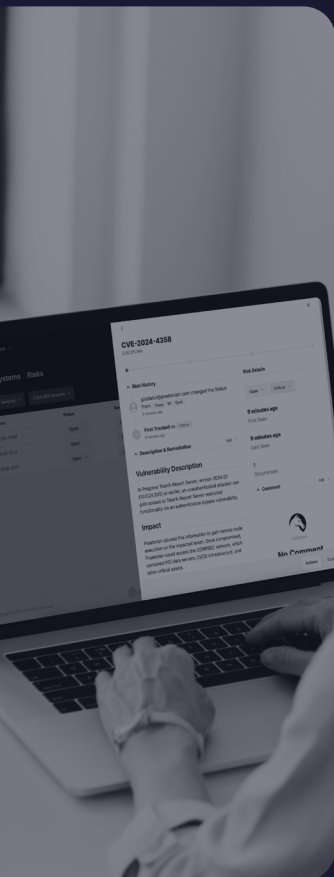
CVE-2024-4358

Risk History

Risk Details

Open

Critical

9 minutes ago

First Seen

9 minutes ago

Last Seen

First Tracked in

Description & Remediation

Vulnerability Description

Impact

Comment

No Comment

ystems Risks

Open

Open

Open